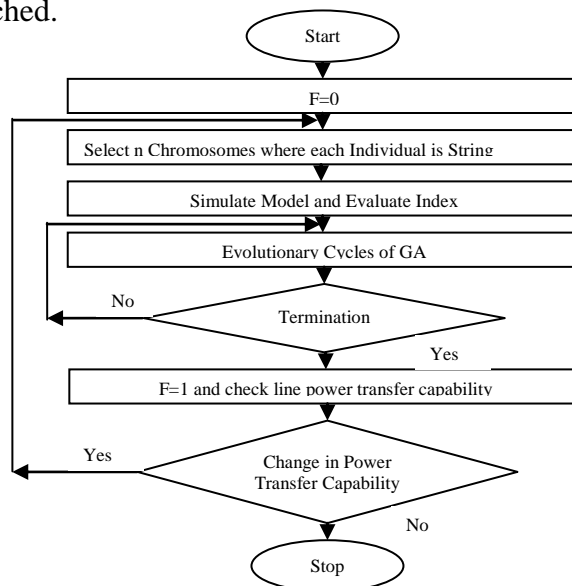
ched.

Start

F=0

Select n Chromosomes where each Individual is String

Simulate Model and Evaluate Index

Evolutionary Cycles of GA

No

Termination

Yes

F=1 and check line power transfer capability

Yes

Change in Power Transfer Capability

No

Stop